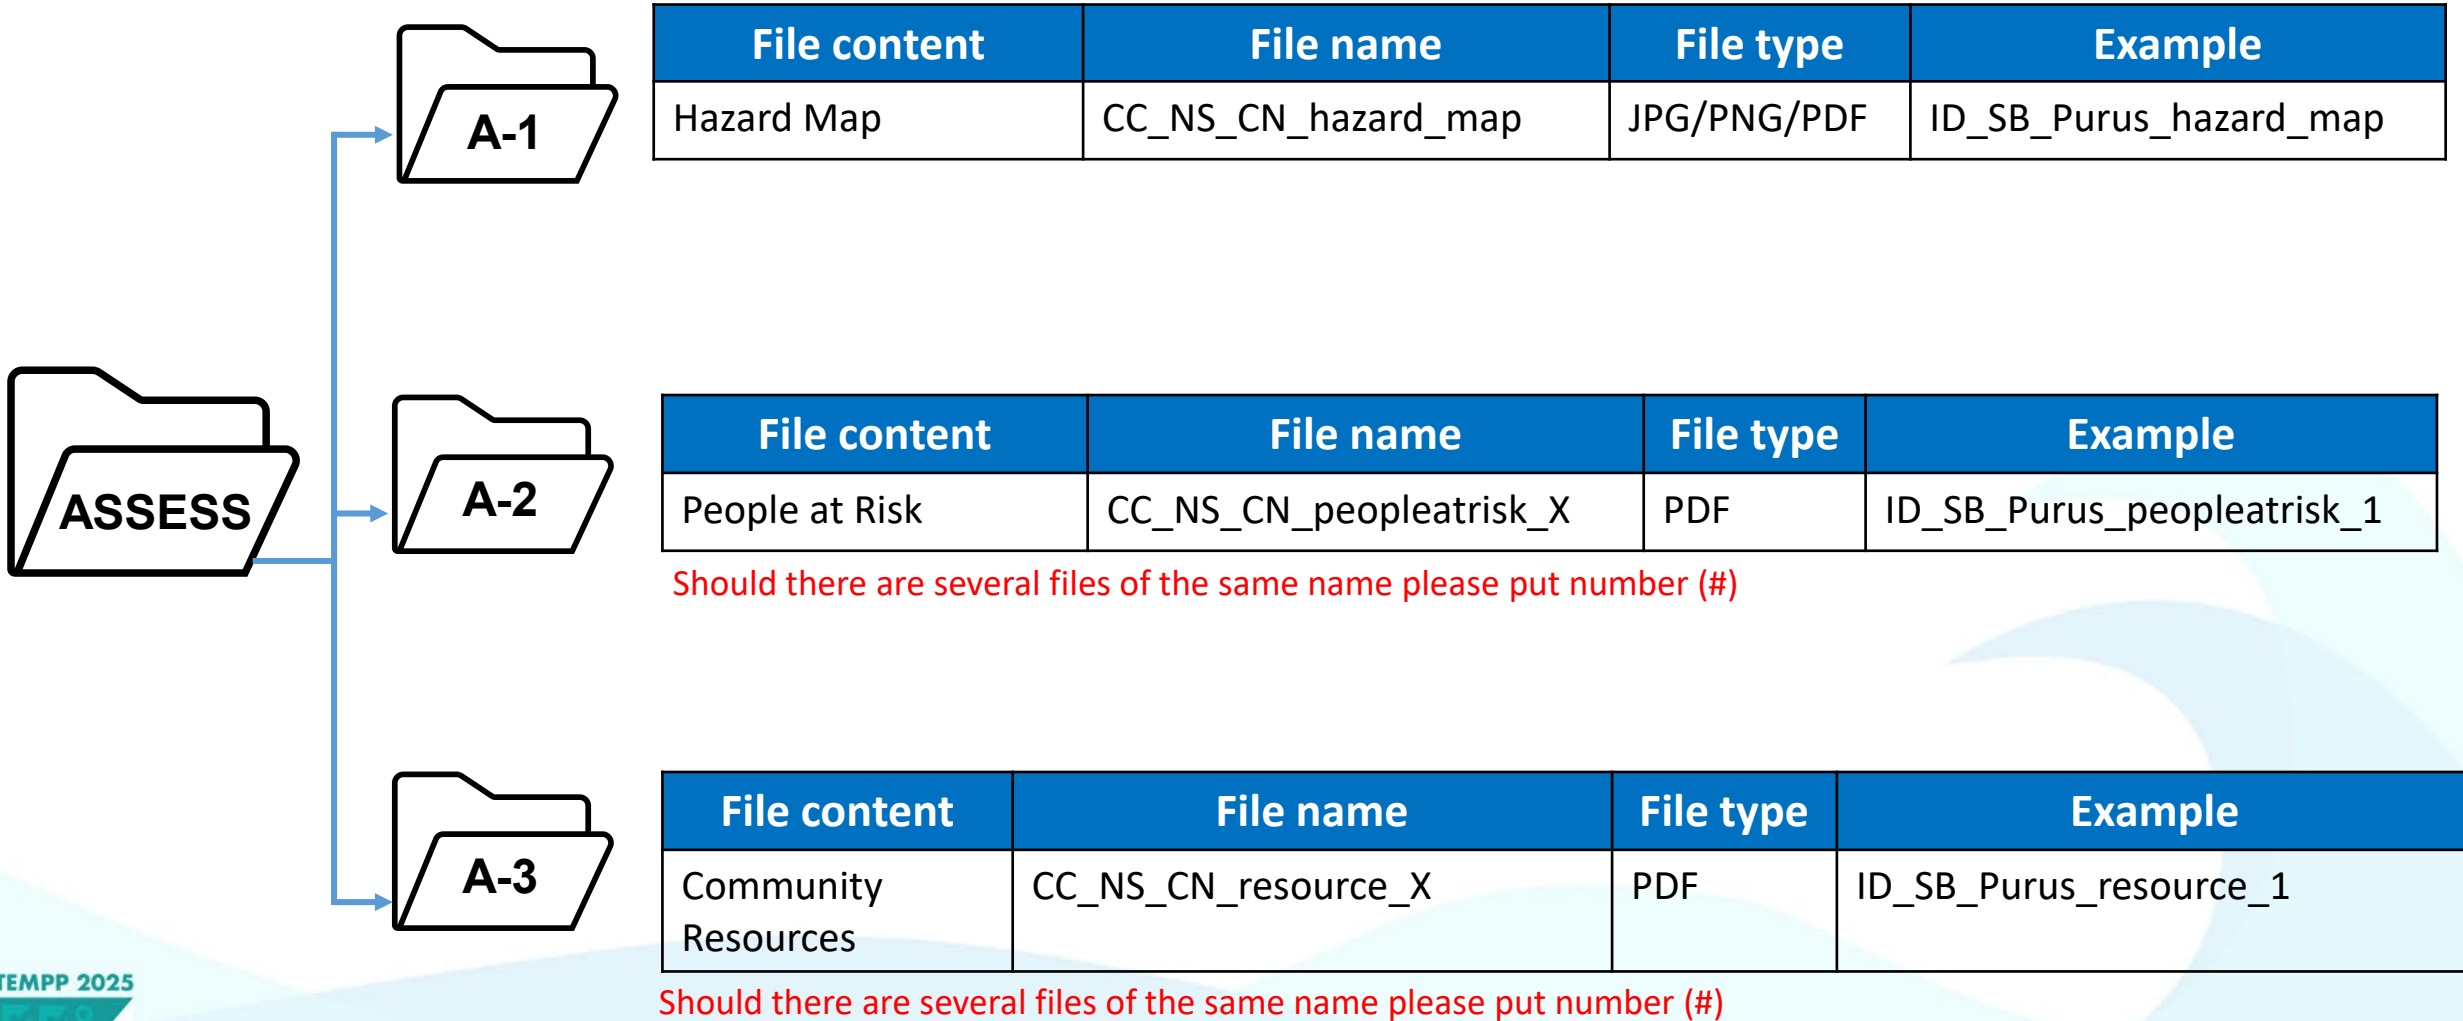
ASSESS

A-1

| File content | File name | File type | Example |
|---|---|---|---|
| Hazard Map | CC_NS_CN_hazard_map | JPG/PNG/PDF | ID_SB_Purus_hazard_map |

A-2

| File content | File name | File type | Example |
|---|---|---|---|
| People at Risk | CC_NS_CN_peopleatrisk_X | PDF | ID_SB_Purus_peopleatrisk_1 |

Should there are several files of the same name please put number (#)

A-3

| File content | File name | File type | Example |
|---|---|---|---|
| Community Resources | CC_NS_CN_resource_X | PDF | ID_SB_Purus_resource_1 |

Should there are several files of the same name please put number (#)

TEMPP 2025